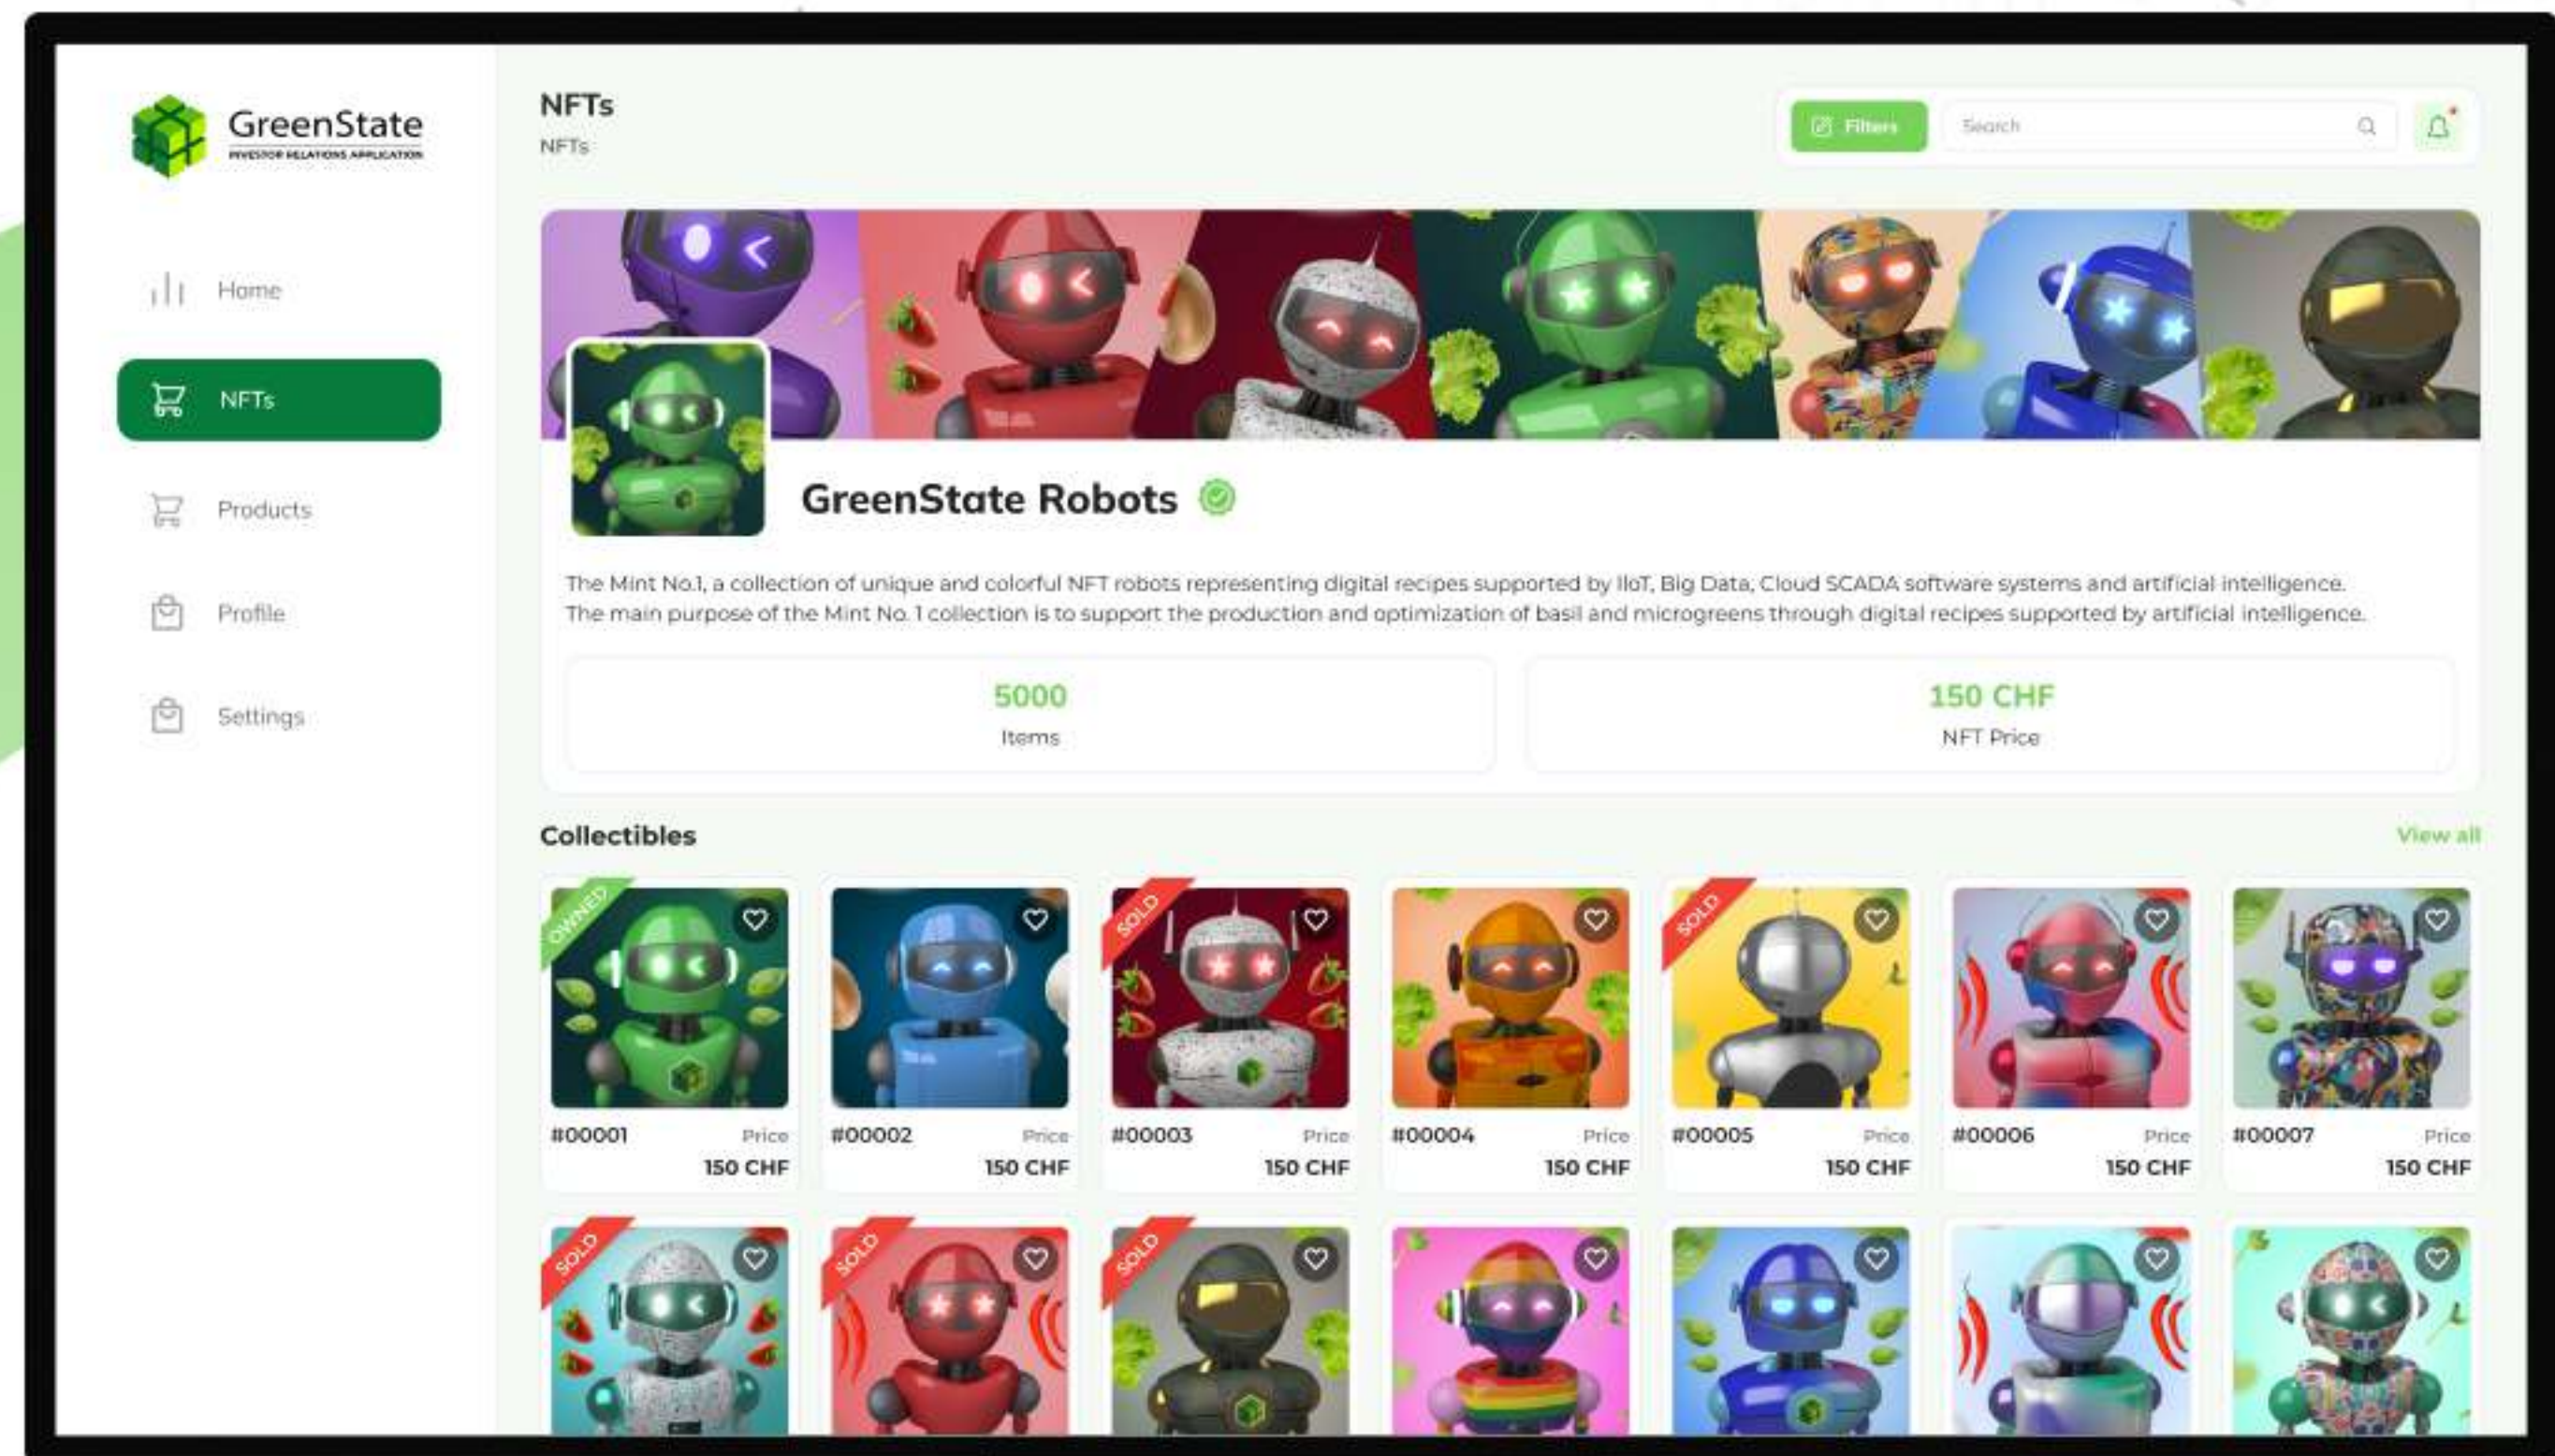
GreenState
INVESTOR RELATIONS APPLICATION

Home
NFTs
Products
Profile
Settings

NFTs
NFTs

Filters
Search

GreenState Robots

The Mint No.1, a collection of unique and colorful NFT robots representing digital recipes supported by IIoT, Big Data, Cloud SCADA software systems and artificial intelligence. The main purpose of the Mint No. 1 collection is to support the production and optimization of basil and microgreens through digital recipes supported by artificial intelligence.

5000
Items

150 CHF
NFT Price

Collectibles
View all

OWNED
#00001 Price 150 CHF

#00002 Price 150 CHF

SOLD
#00003 Price 150 CHF

#00004 Price 150 CHF

SOLD
#00005 Price 150 CHF

#00006 Price 150 CHF

#00007 Price 150 CHF

SOLD
SOLD
SOLD